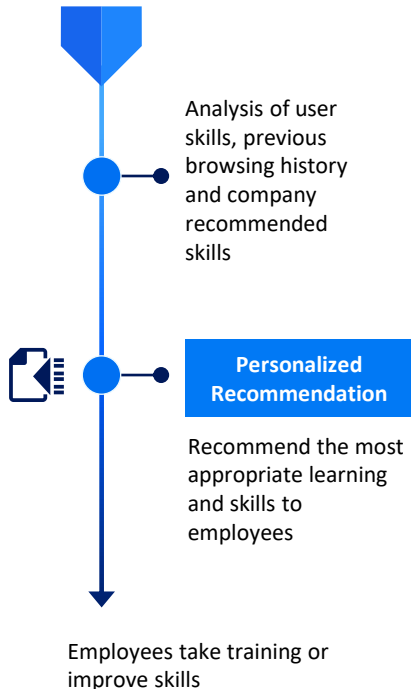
Analysis of user skills, previous browsing history and company recommended skills

Personalized Recommendation

Recommend the most appropriate learning and skills to employees

Employees take training or improve skills